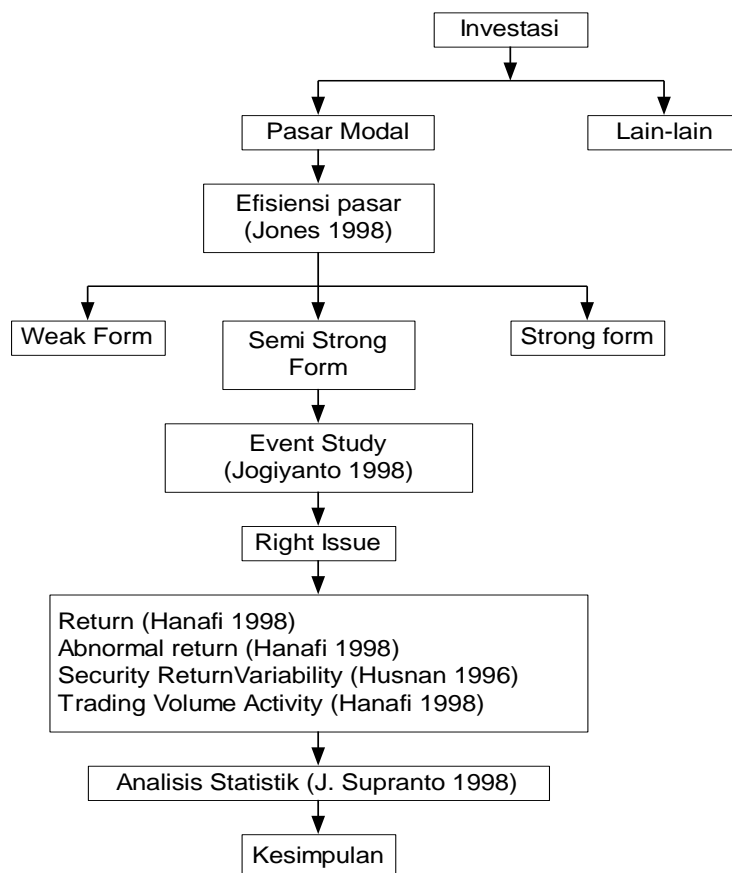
Investasi

Pasar Modal

Lain-lain

Efisiensi pasar
(Jones 1998)

Weak Form

Semi Strong Form

Strong form

Event Study
(Jogiyanto 1998)

Right Issue

Return (Hanafi 1998)
Abnormal return (Hanafi 1998)
Security ReturnVariability (Husnan 1996)
Trading Volume Activity (Hanafi 1998)

Analisis Statistik (J. Supranto 1998)

Kesimpulan